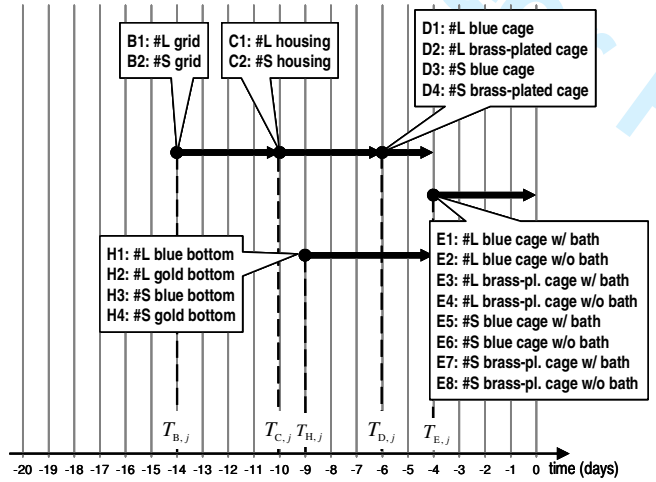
B1: #L grid
B2: #S grid

C1: #L housing
C2: #S housing

D1: #L blue cage
D2: #L brass-plated cage
D3: #S blue cage
D4: #S brass-plated cage

H1: #L blue bottom
H2: #L gold bottom
H3: #S blue bottom
H4: #S gold bottom

E1: #L blue cage w/ bath
E2: #L blue cage w/o bath
E3: #L brass-pl. cage w/ bath
E4: #L brass-pl. cage w/o bath
E5: #S blue cage w/ bath
E6: #S blue cage w/o bath
E7: #S brass-pl. cage w/ bath
E8: #S brass-pl. cage w/o bath

$T_{B,j}$ $T_{C,j}$ $T_{H,j}$ $T_{D,j}$ $T_{E,j}$

-20 -19 -18 -17 -16 -15 -14 -13 -12 -11 -10 -9 -8 -7 -6 -5 -4 -3 -2 -1 0 time (days)